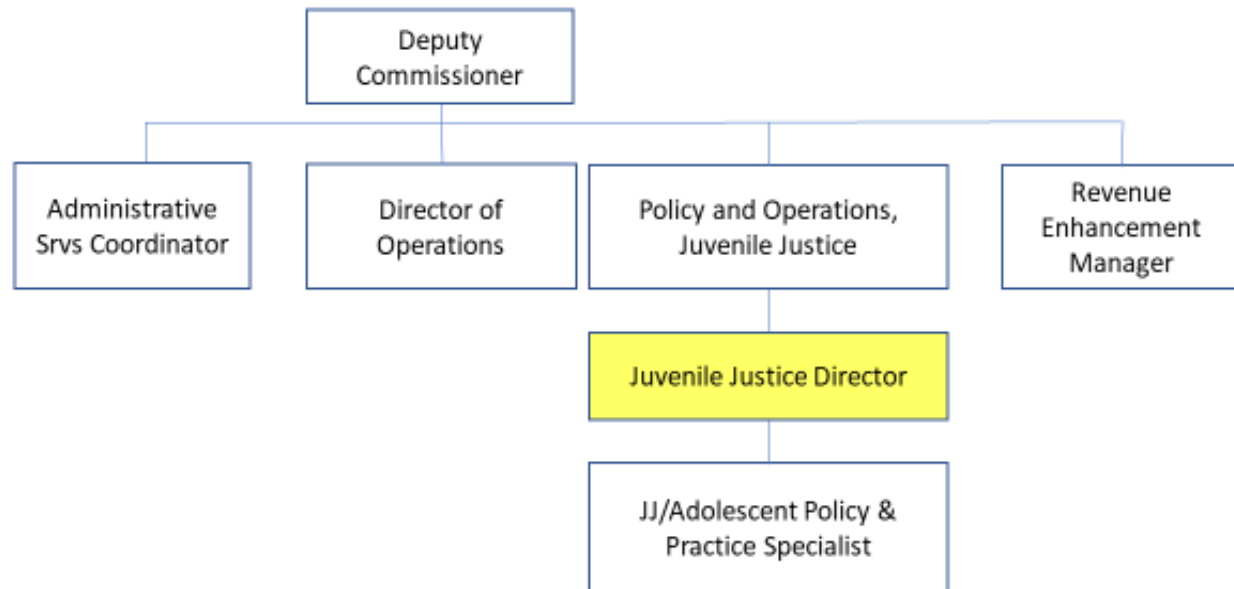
Deputy Commissioner

Administrative Srvs Coordinator

Director of Operations

Policy and Operations, Juvenile Justice

Revenue Enhancement Manager

Juvenile Justice Director

JJ/Adolescent Policy & Practice Specialist